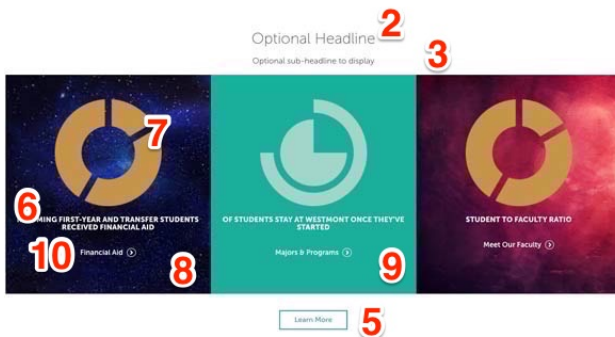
Optional Headline 2

Optional sub-headline to display 3

7

6 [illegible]MING FIRST-YEAR AND TRANSFER STUDENTS RECEIVED FINANCIAL AID

10 Financial Aid

8

OF STUDENTS STAY AT WESTMONT ONCE THEY'VE STARTED

Majors & Programs

9

STUDENT TO FACULTY RATIO

Meet Our Faculty

Learn More 5